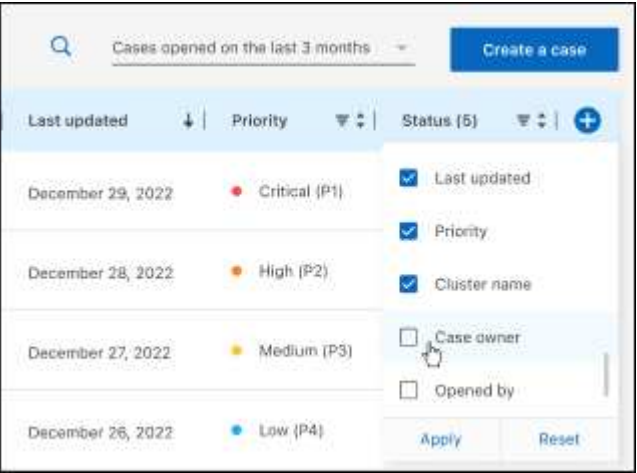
Cases opened on the last 3 months

Create a case

| Last updated | Priority | Status (5) |
|---|---|---|
| December 29, 2022 | Critical (P1) | |
| December 28, 2022 | High (P2) | |
| December 27, 2022 | Medium (P3) | |
| December 26, 2022 | Low (P4) | |

Last updated

Priority

Cluster name

Case owner

Opened by

Apply

Reset